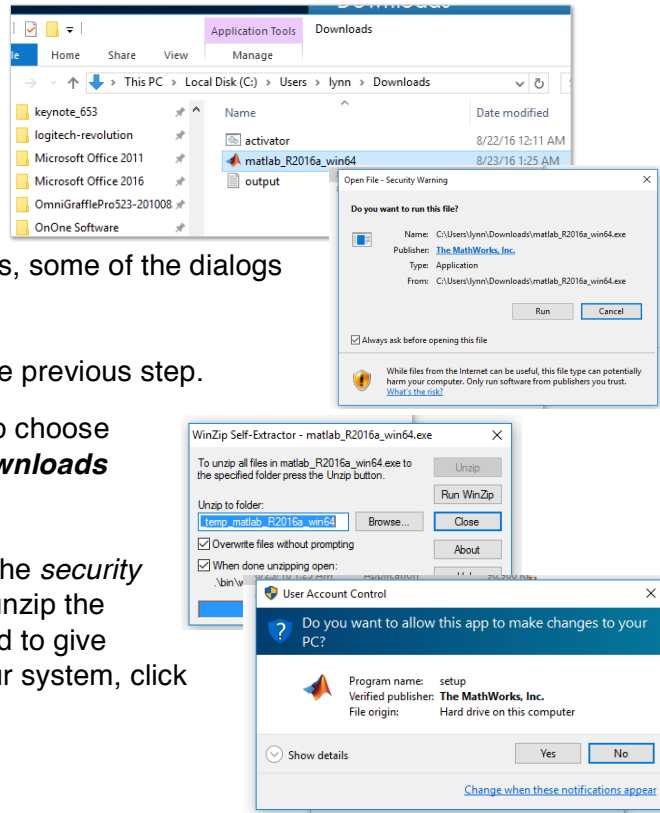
Downloads

Application Tools | Downloads

le | Home | Share | View | Manage

This PC > Local Disk (C:) > Users > lynn > Downloads

keynote_653
logitech-revolution
Microsoft Office 2011
Microsoft Office 2016
OmniGrafflePro523-201008
OnOne Software

| Name | Date modified |
|---|---|
| activator | 8/22/16 12:11 AM |
| matlab_R2016a_win64 | 8/23/16 1:25 AM |
| output | |

Open File - Security Warning

Do you want to run this file?

Name: C:\Users\lynn\Downloads\matlab_R2016a_win64.exe
Publisher: The MathWorks, Inc.
Type: Application
From: C:\Users\lynn\Downloads\matlab_R2016a_win64.exe

Run | Cancel

Always ask before opening this file

While files from the Internet can be useful, this file type can potentially harm your computer. Only run software from publishers you trust. What's the risk?

s, some of the dialogs

e previous step.

o choose
wnloads

he security
unzip the
d to give
ur system, click

WinZip Self-Extractor - matlab_R2016a_win64.exe

To unzip all files in matlab_R2016a_win64.exe to the specified folder press the Unzip button.

Unzip

Run WinZip

Unzip to folder:
_temp_matlab_R2016a_win64 | Browse... | Close

Overwrite files without prompting | About

When done unzipping open:
.\bin\w

User Account Control

Do you want to allow this app to make changes to your PC?

Program name: setup
Verified publisher: The MathWorks, Inc.
File origin: Hard drive on this computer

Show details | Yes | No

Change when these notifications appear